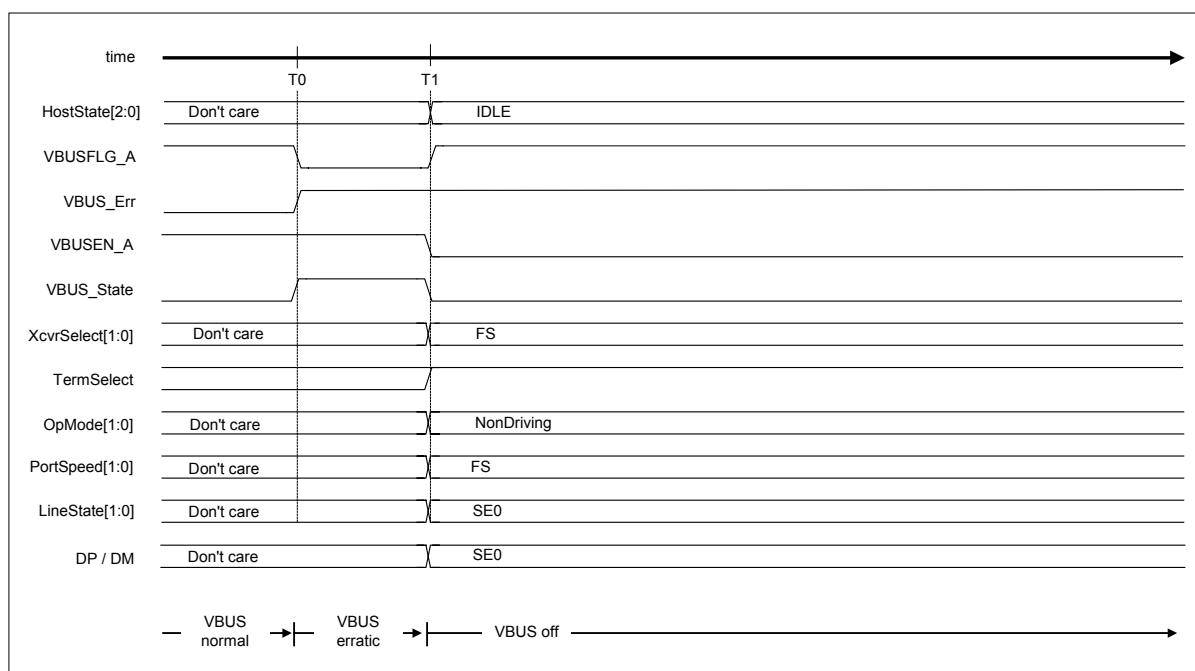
time
T0
T1
HostState[2:0]
Don't care
IDLE
VBUSFLG_A
VBUS_Err
VBUSEN_A
VBUS_State
XcvrSelect[1:0]
Don't care
FS
TermSelect
OpMode[1:0]
Don't care
NonDriving
PortSpeed[1:0]
Don't care
FS
LineState[1:0]
Don't care
SE0
DP / DM
Don't care
SE0
VBUS normal
VBUS erratic
VBUS off